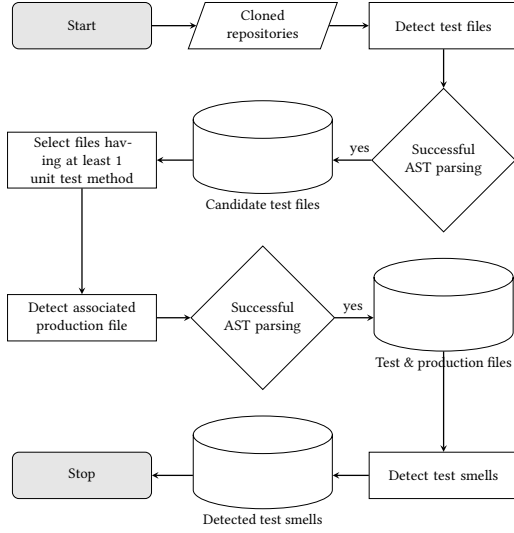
Start

Cloned repositories

Detect test files

Successful AST parsing

yes

Candidate test files

Select files having at least 1 unit test method

Detect associated production file

Successful AST parsing

yes

Test & production files

Detect test smells

Detected test smells

Stop